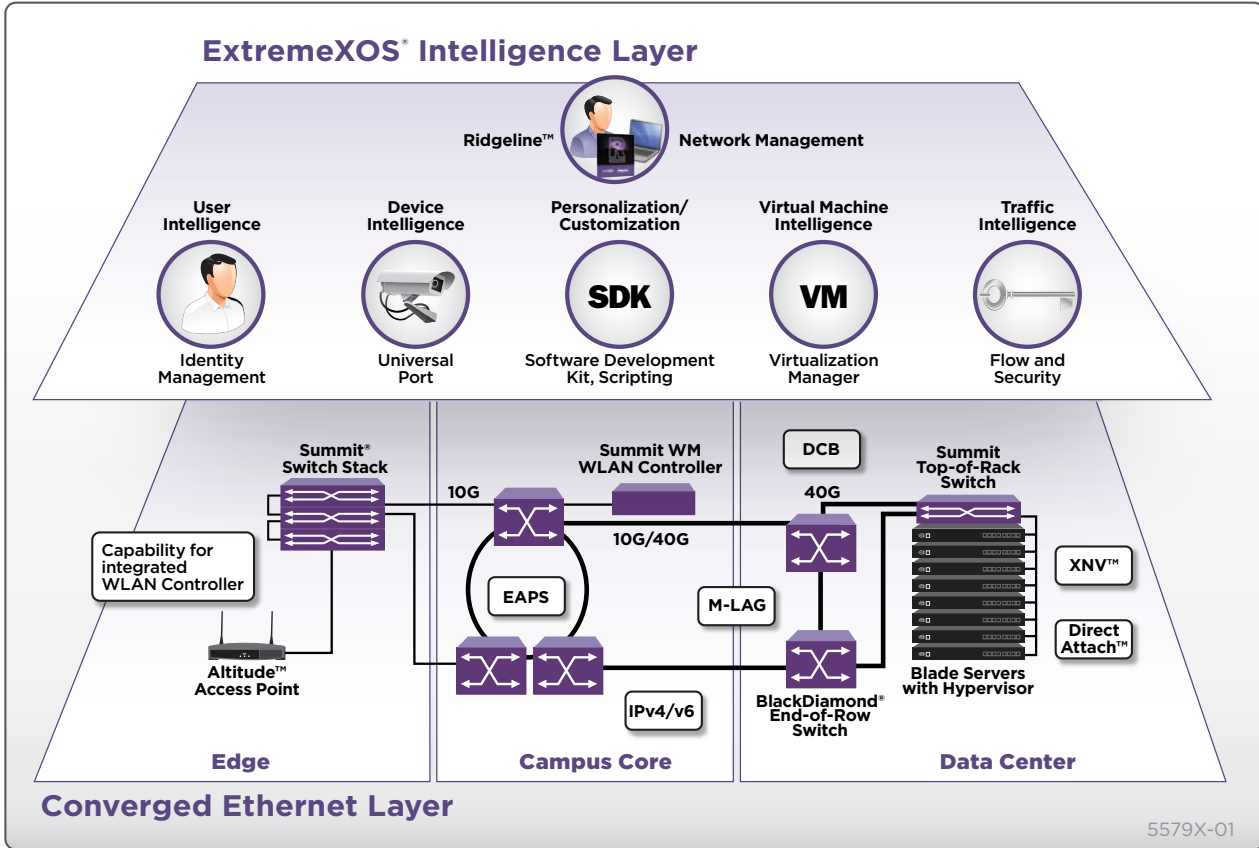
ExtremeXOS® Intelligence Layer

Ridgeline™ Network Management

User Intelligence
Identity Management

Device Intelligence
Universal Port

Personalization/ Customization
SDK
Software Development Kit, Scripting

Virtual Machine Intelligence
VM
Virtualization Manager

Traffic Intelligence
Flow and Security

Summit® Switch Stack

Capability for integrated WLAN Controller

Altitude™ Access Point

10G

Summit WM WLAN Controller

10G/40G

EAPS

M-LAG

IPv4/v6

DCB

40G

Summit Top-of-Rack Switch

XNV™

Direct Attach™

Blade Servers with Hypervisor

BlackDiamond® End-of-Row Switch

Edge

Campus Core

Data Center

Converged Ethernet Layer

5579X-01